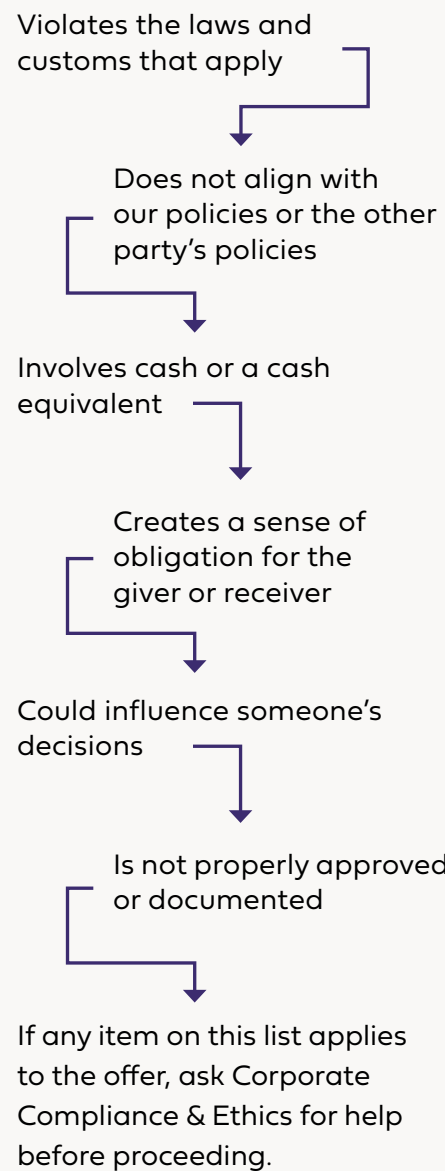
Violates the laws and customs that apply

Does not align with our policies or the other party’s policies

Involves cash or a cash equivalent

Creates a sense of obligation for the giver or receiver

Could influence someone’s decisions

Is not properly approved or documented

If any item on this list applies to the offer, ask Corporate Compliance & Ethics for help before proceeding.